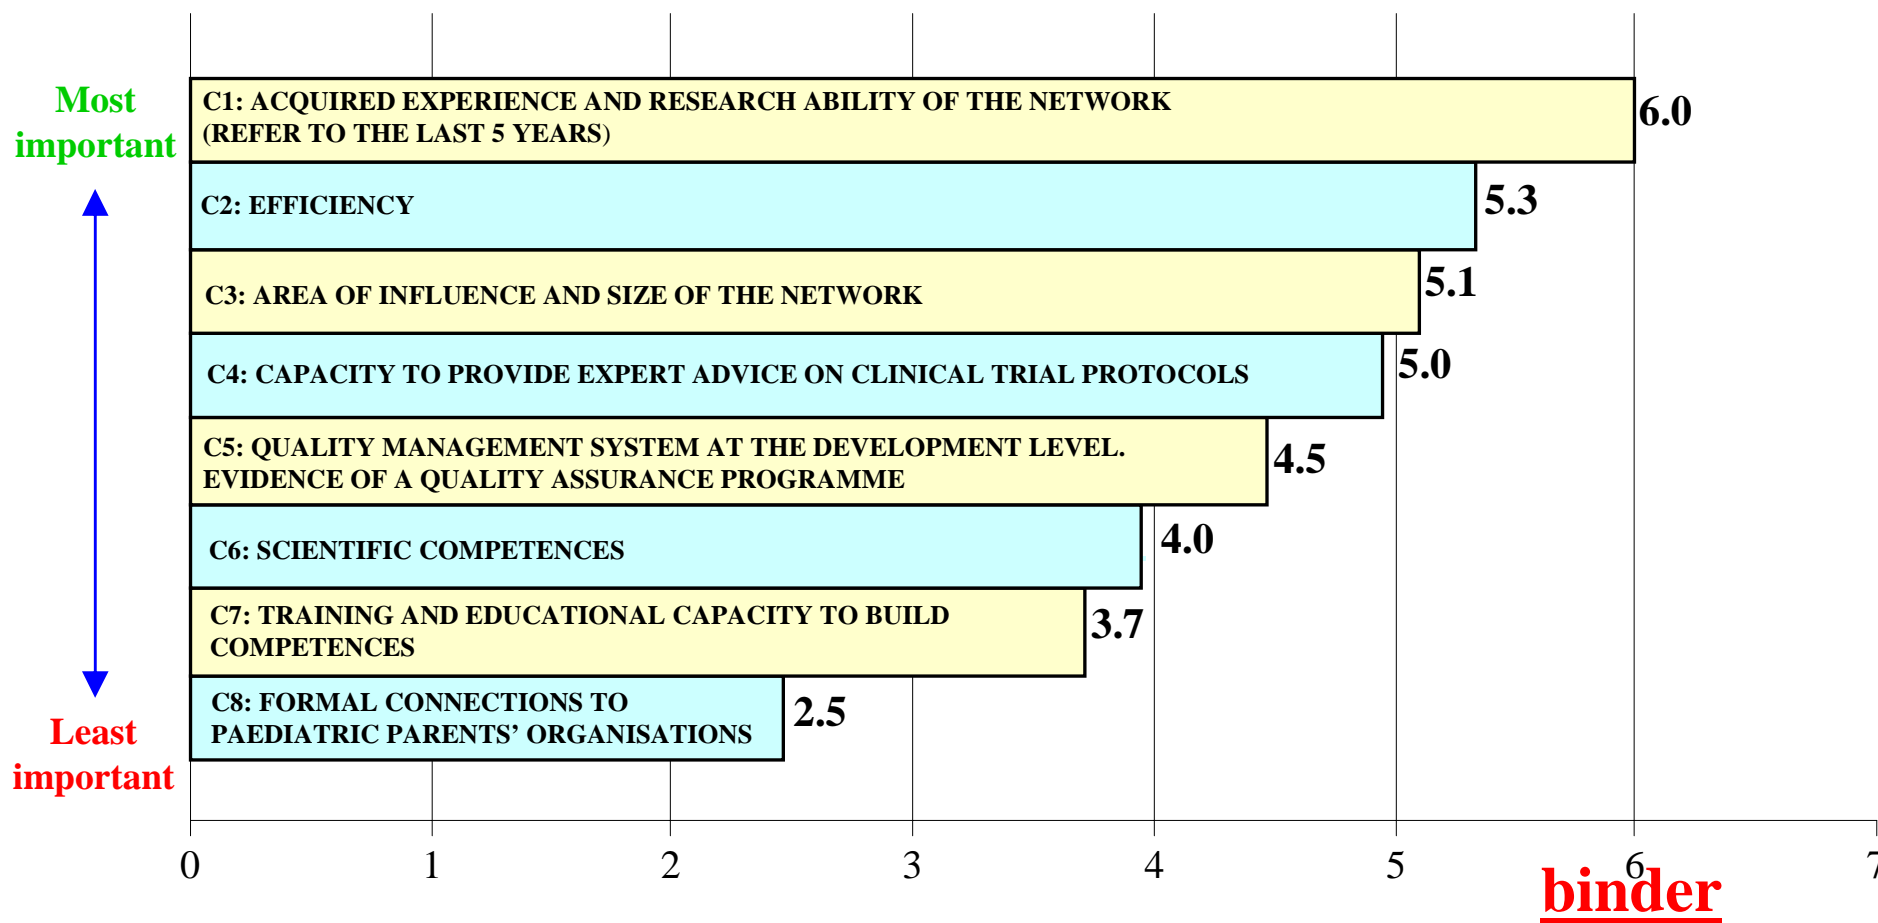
Most important

Least important

C1: ACQUIRED EXPERIENCE AND RESEARCH ABILITY OF THE NETWORK (REFER TO THE LAST 5 YEARS) 6.0

C2: EFFICIENCY 5.3

C3: AREA OF INFLUENCE AND SIZE OF THE NETWORK 5.1

C4: CAPACITY TO PROVIDE EXPERT ADVICE ON CLINICAL TRIAL PROTOCOLS 5.0

C5: QUALITY MANAGEMENT SYSTEM AT THE DEVELOPMENT LEVEL. EVIDENCE OF A QUALITY ASSURANCE PROGRAMME 4.5

C6: SCIENTIFIC COMPETENCES 4.0

C7: TRAINING AND EDUCATIONAL CAPACITY TO BUILD COMPETENCES 3.7

C8: FORMAL CONNECTIONS TO PAEDIATRIC PARENTS’ ORGANISATIONS 2.5

0 1 2 3 4 5 6 7

binder